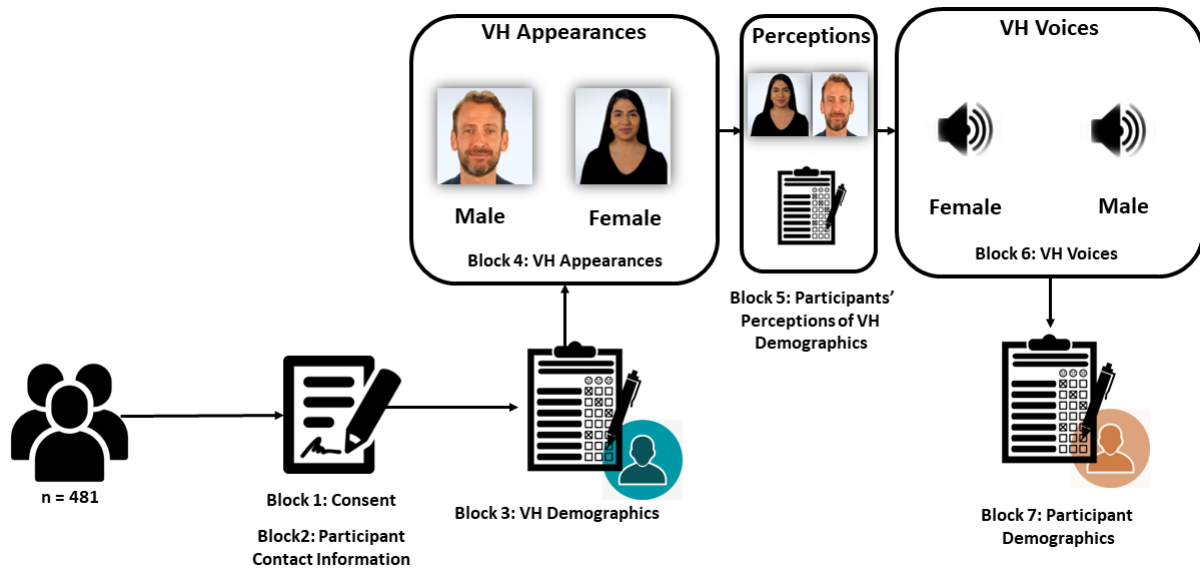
VH Appearances

Male

Female

Block 4: VH Appearances

Perceptions

Block 5: Participants' Perceptions of VH Demographics

VH Voices

Female

Male

Block 6: VH Voices

n = 481

Block 1: Consent

Block2: Participant Contact Information

Block 3: VH Demographics

Block 7: Participant Demographics